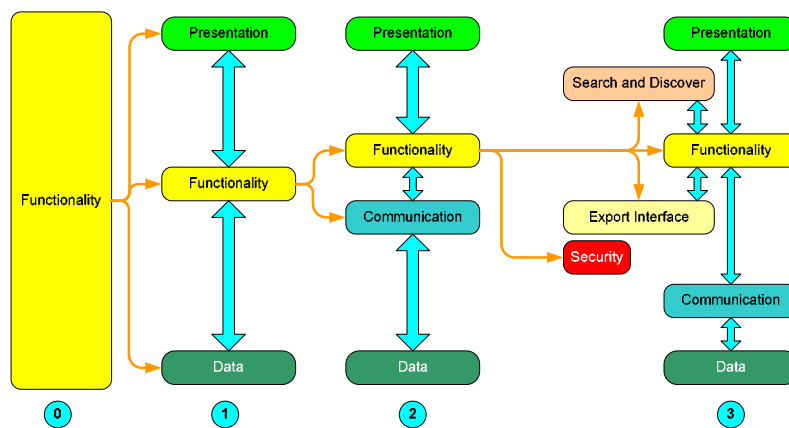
Functionality

Presentation

Functionality

Data

Presentation

Functionality

Communication

Data

Search and Discover

Export Interface

Security

Presentation

Functionality

Communication

Data

0

1

2

3